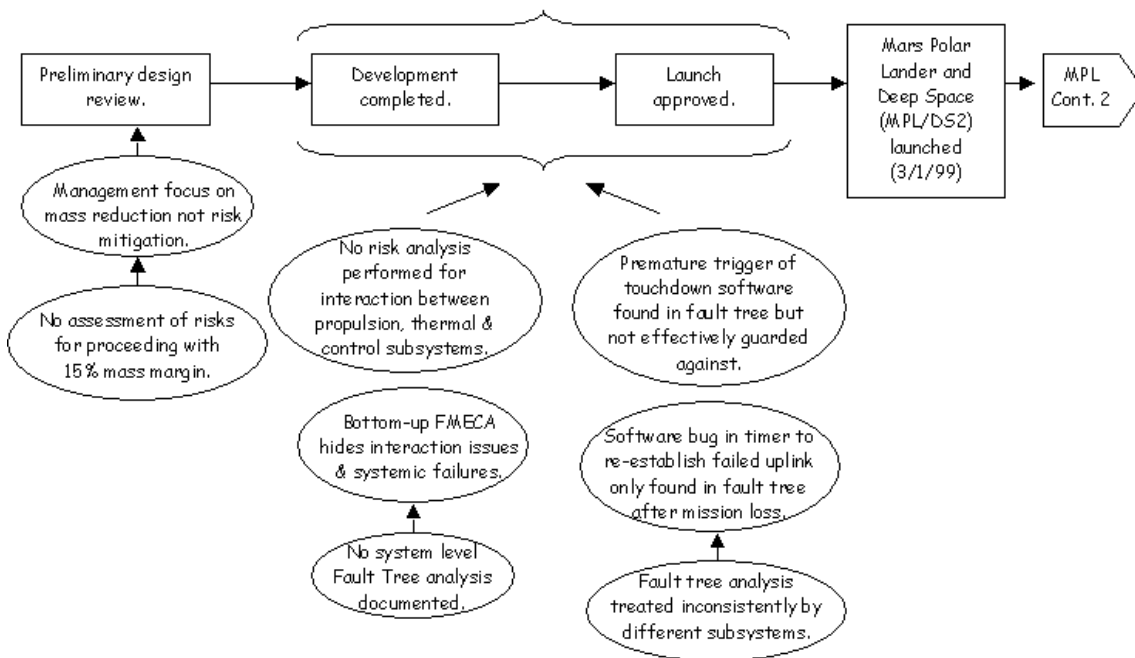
Preliminary design review.

Development completed.

Launch approved.

Mars Polar Lander and Deep Space (MPL/DS2) launched (3/1/99)

MPL Cont. 2

Management focus on mass reduction not risk mitigation.

No assessment of risks for proceeding with 15% mass margin.

No risk analysis performed for interaction between propulsion, thermal & control subsystems.

Premature trigger of touchdown software found in fault tree but not effectively guarded against.

Bottom-up FMECA hides interaction issues & systemic failures.

No system level Fault Tree analysis documented.

Software bug in timer to re-establish failed uplink only found in fault tree after mission loss.

Fault tree analysis treated inconsistently by different subsystems.